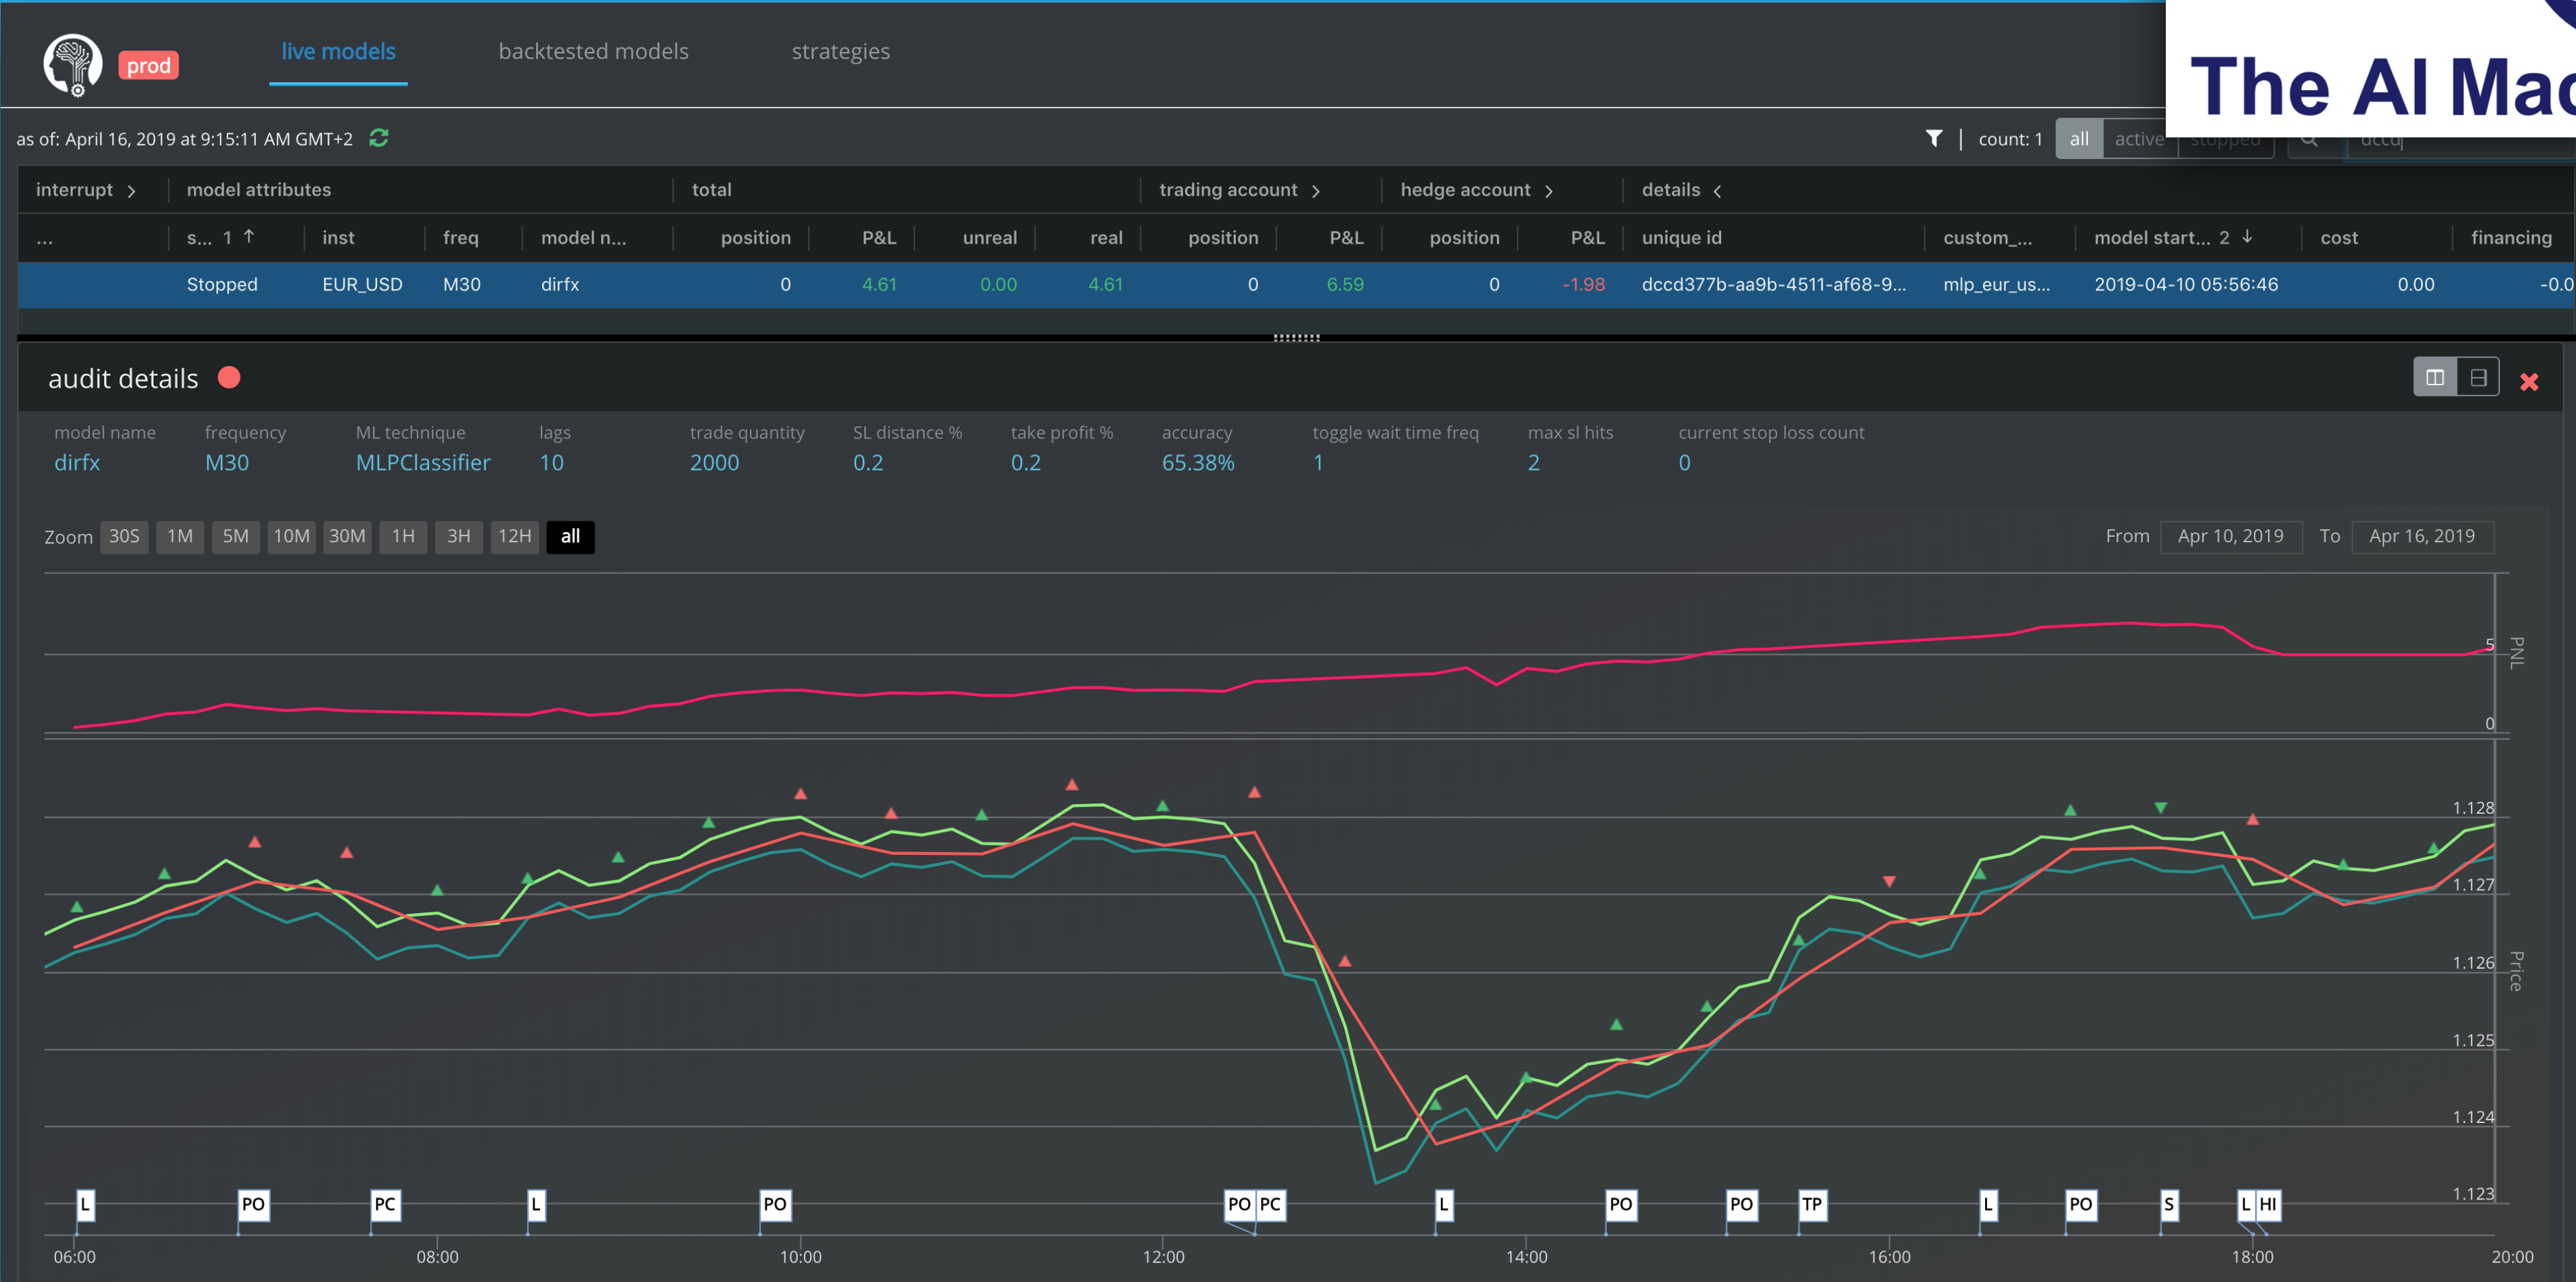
prod live models backtested models strategies

The AI Mac

as of: April 16, 2019 at 9:15:11 AM GMT+2

count: 1 all active stopped

dccd

| interrupt › | model attributes | | | | total | | | | trading account › | | hedge account › | | details ‹ | | | | |
|---|---|---|---|---|---|---|---|---|---|---|---|---|---|---|---|---|---|
| ... | s... 1 ↑ | inst | freq | model n... | position | P&L | unreal | real | position | P&L | position | P&L | unique id | custom_... | model start... 2 ↓ | cost | financing |
| | Stopped | EUR_USD | M30 | dirfx | 0 | 4.61 | 0.00 | 4.61 | 0 | 6.59 | 0 | -1.98 | dccd377b-aa9b-4511-af68-9... | mlp_eur_us... | 2019-04-10 05:56:46 | 0.00 | -0.0 |

audit details

model name
dirfx

frequency
M30

ML technique
MLPClassifier

lags
10

trade quantity
2000

SL distance %
0.2

take profit %
0.2

accuracy
65.38%

toggle wait time freq
1

max sl hits
2

current stop loss count
0

Zoom 30S 1M 5M 10M 30M 1H 3H 12H all

From Apr 10, 2019 To Apr 16, 2019

5
0
PNL

1.128
1.127
1.126
1.125
1.124
1.123
Price

L PO PC L PO PO PC L PO PO TP L PO S L HI

06:00 08:00 10:00 12:00 14:00 16:00 18:00 20:00